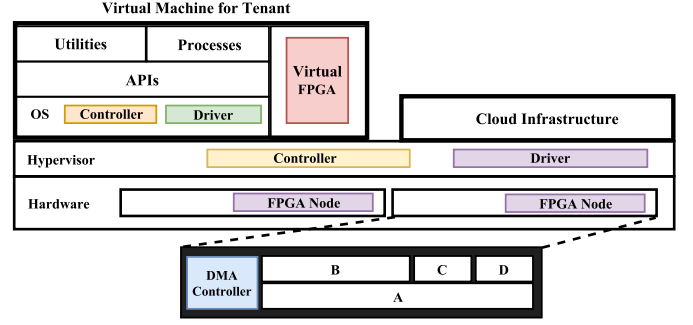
Virtual Machine for Tenant

Utilities

Processes

APIs

OS

Controller

Driver

Virtual FPGA

Cloud Infrastructure

Hypervisor

Controller

Driver

Hardware

FPGA Node

FPGA Node

DMA Controller

B

C

D

A